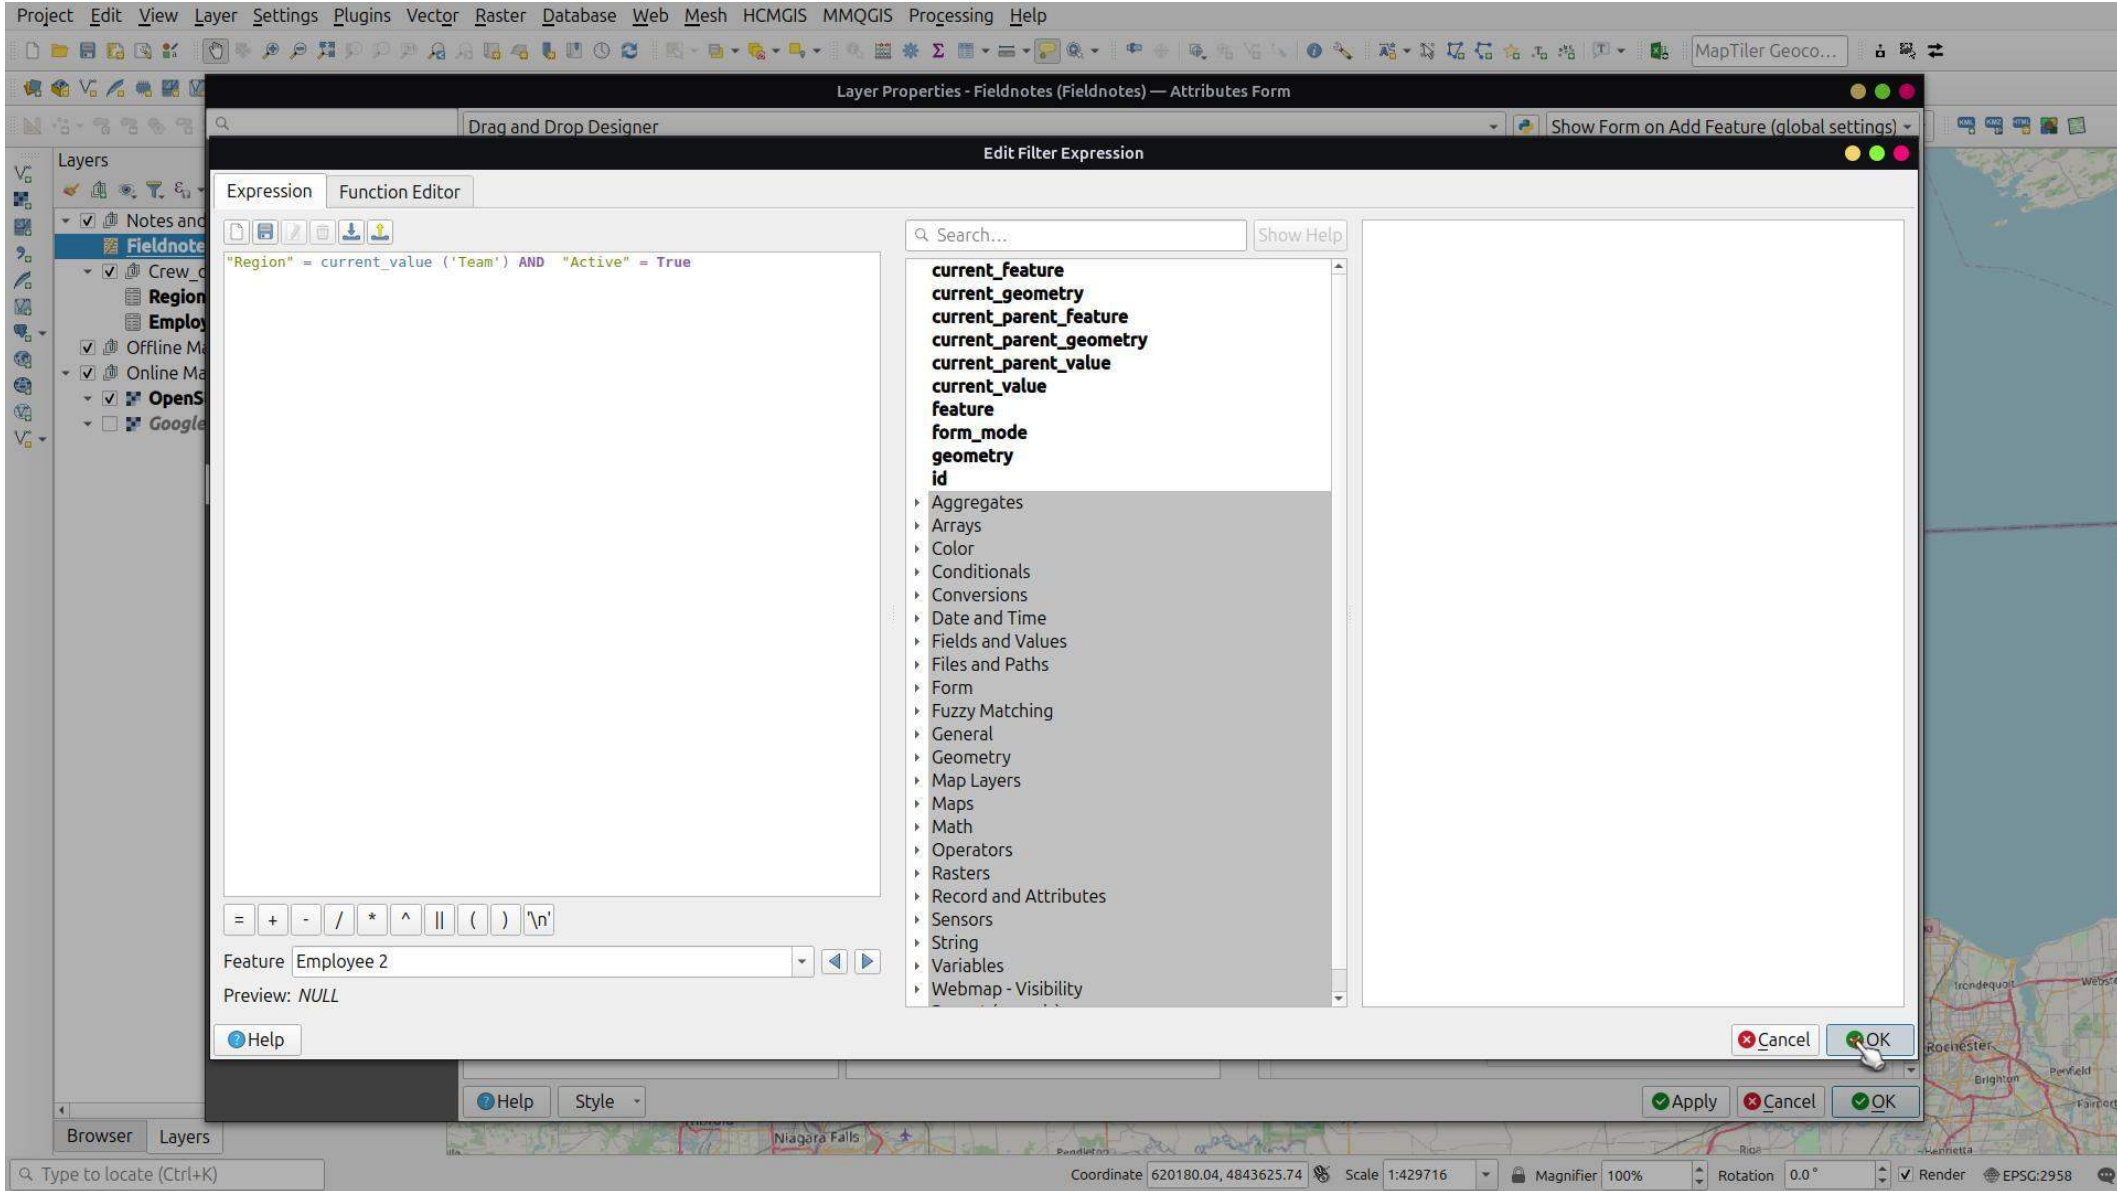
Project Edit View Layer Settings Plugins Vector Raster Database Web Mesh HCMGIS MMQGIS Processing Help

MapTiler Geoco...

Layer Properties - Fieldnotes (Fieldnotes) — Attributes Form

Drag and Drop Designer

Show Form on Add Feature (global settings)

Layers

Notes and
Fieldnote
Crew_
Region
Employ
Offline M
Online Ma
OpenS
Google

Edit Filter Expression

Expression Function Editor

"Region" = current_value ('Team') AND "Active" = True

Search...

Show Help

current_feature
current_geometry
current_parent_feature
current_parent_geometry
current_parent_value
current_value
feature
form_mode
geometry
id
Aggregates
Arrays
Color
Conditionals
Conversions
Date and Time
Fields and Values
Files and Paths
Form
Fuzzy Matching
General
Geometry
Map Layers
Maps
Math
Operators
Rasters
Record and Attributes
Sensors
String
Variables
Webmap - Visibility

= + - / * ^ || ( ) '\n'

Feature Employee 2

Preview: NULL

Help

Cancel OK

Help Style

Apply Cancel OK

Browser Layers

Niagara Falls

Irondequoit Rochester Brighton Penfield

Type to locate (Ctrl+K)

Coordinate 620180.04, 4843625.74 Scale 1:429716 Magnifier 100% Rotation 0.0 ° Render EPSG:2958